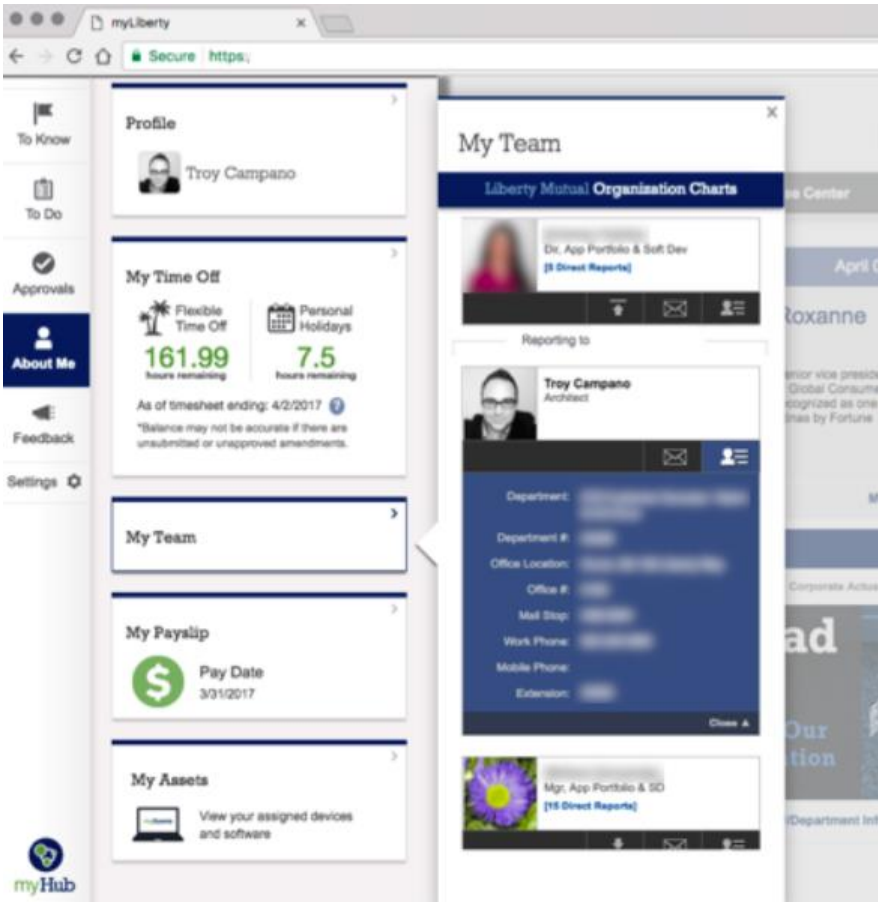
myLiberty
Secure https:

To Know
To Do
Approvals
About Me
Feedback
Settings

myHub

Profile
Troy Campano

My Time Off
Flexible Time Off
161.99
hours remaining
Personal Holidays
7.5
hours remaining
As of timesheet ending: 4/2/2017
*Balance may not be accurate if there are unsubmitted or unapproved amendments.

My Team

My Payslip
Pay Date
3/31/2017

My Assets
View your assigned devices and software

My Team
Liberty Mutual Organization Charts
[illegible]
Dir, App Portfolio & Soft Dev
[5 Direct Reports]
Reporting to
Troy Campano
Architect
Department: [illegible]
Department #: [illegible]
Office Location: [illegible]
Office #: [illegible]
Mail Stop: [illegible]
Work Phone: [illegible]
Mobile Phone:
Extension: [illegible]
Close
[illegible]
Mgr, App Portfolio & SD
[15 Direct Reports]

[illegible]e Center
April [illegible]
Roxanne
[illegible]nior vice presid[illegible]
Global Consum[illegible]
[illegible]ognized as one
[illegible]nes by Fortune
M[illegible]
Corporate Actio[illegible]
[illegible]ad
Our
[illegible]tion
/Department Inf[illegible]